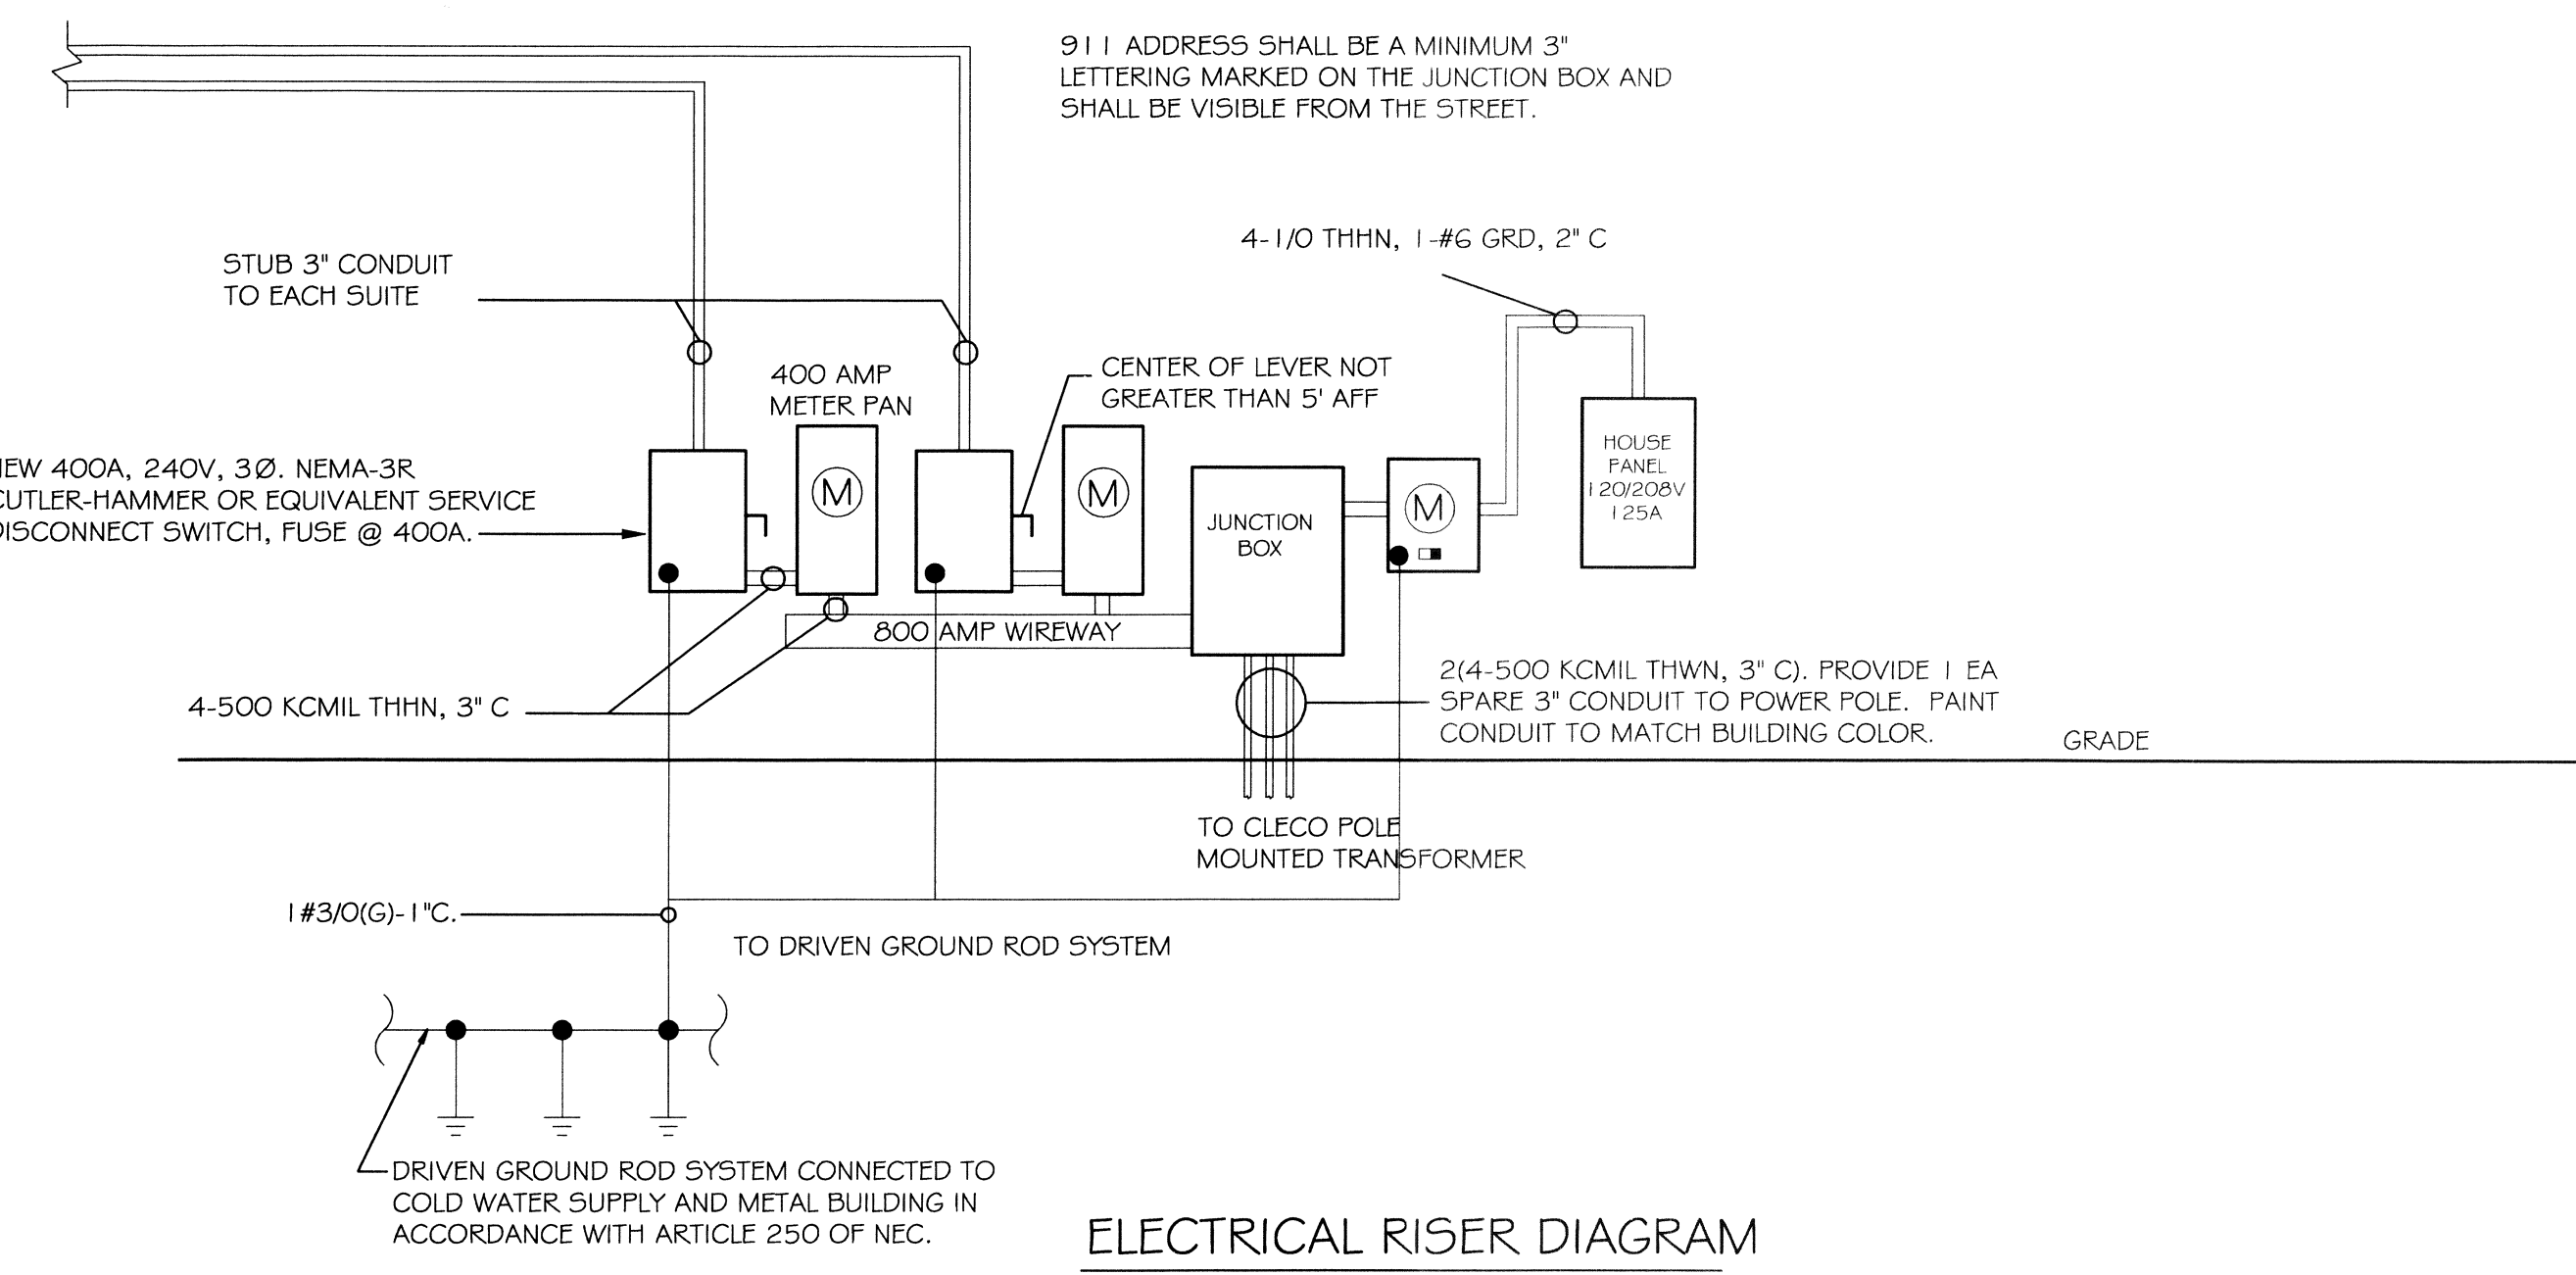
911 ADDRESS SHALL BE A MINIMUM 3" LETTERING MARKED ON THE JUNCTION BOX AND SHALL BE VISIBLE FROM THE STREET.

4-1/0 THHN, 1-#6 GRD, 2" C

STUB 3" CONDUIT TO EACH SUITE

400 AMP METER PAN

CENTER OF LEVER NOT GREATER THAN 5' AFF

HOUSE PANEL 120/208V 125A

IEW 400A, 240V, 3Ø. NEMA-3R CUTLER-HAMMER OR EQUIVALENT SERVICE ISCONNECT SWITCH, FUSE @ 400A.

M

M

JUNCTION BOX

M

800 AMP WIREWAY

4-500 KCMIL THHN, 3" C

2(4-500 KCMIL THWN, 3" C). PROVIDE 1 EA SPARE 3" CONDUIT TO POWER POLE. PAINT CONDUIT TO MATCH BUILDING COLOR.

GRADE

TO CLECO POLE MOUNTED TRANSFORMER

1#3/0(G)-1"C.

TO DRIVEN GROUND ROD SYSTEM

DRIVEN GROUND ROD SYSTEM CONNECTED TO COLD WATER SUPPLY AND METAL BUILDING IN ACCORDANCE WITH ARTICLE 250 OF NEC.

ELECTRICAL RISER DIAGRAM